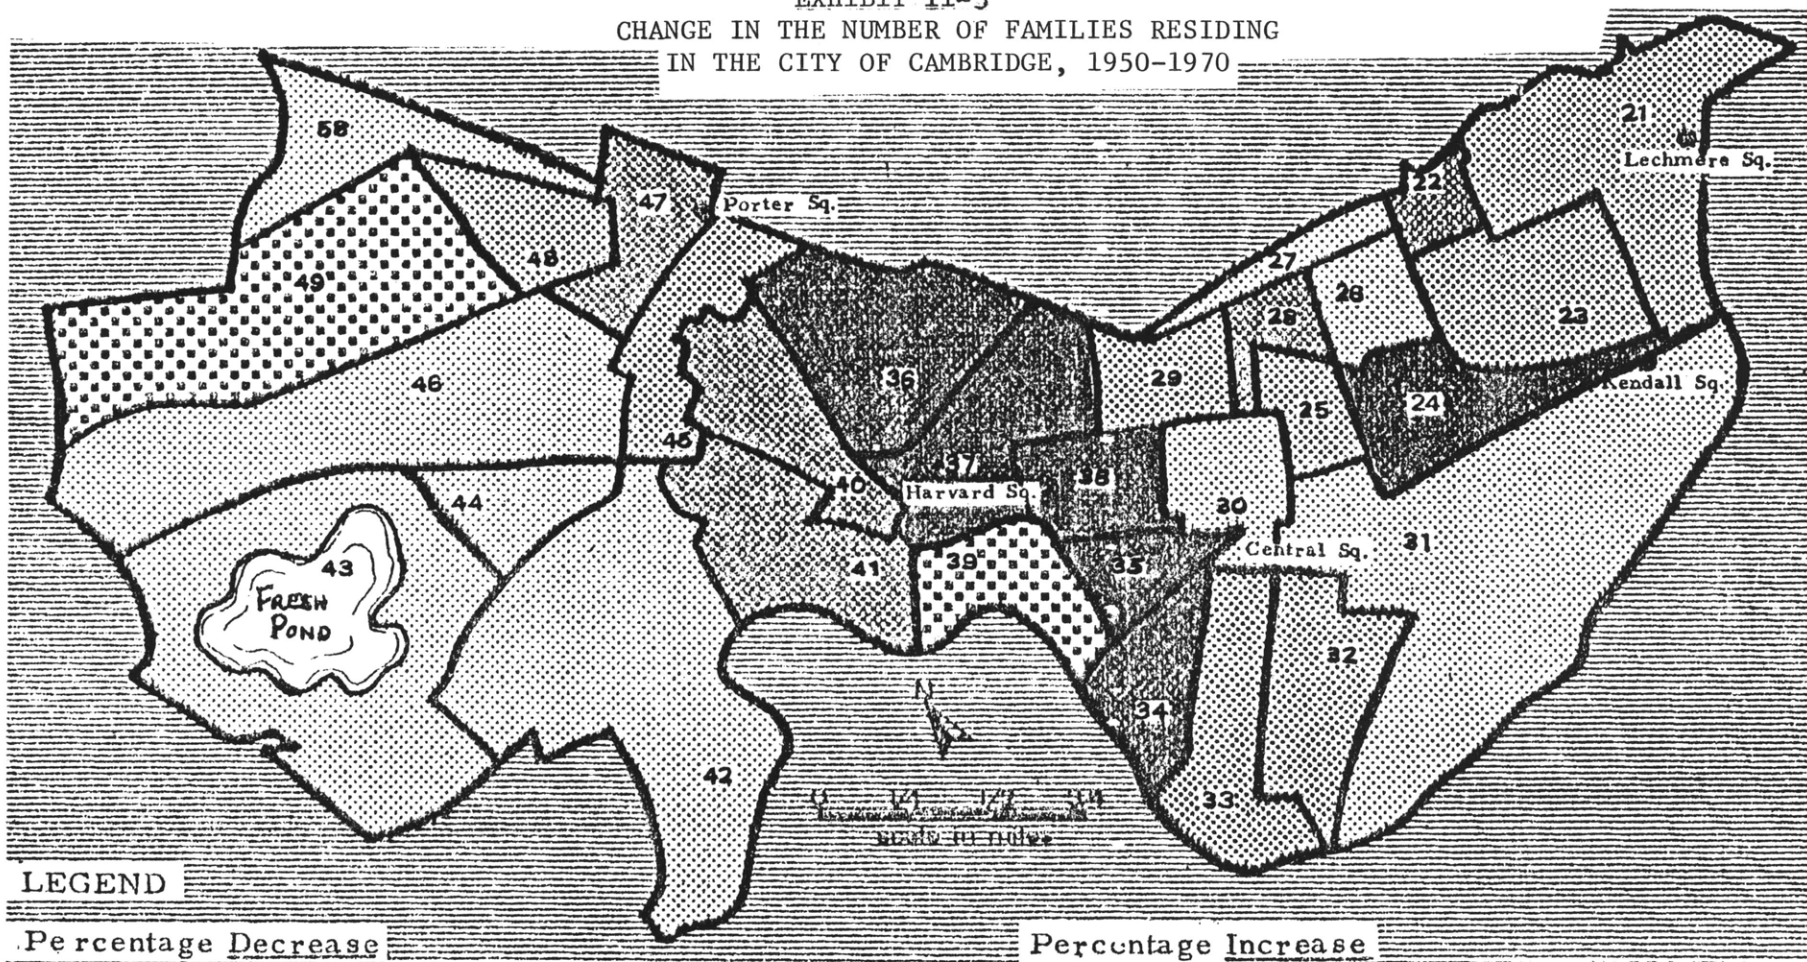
EXHIBIT II-5
CHANGE IN THE NUMBER OF FAMILIES RESIDING
IN THE CITY OF CAMBRIDGE, 1950-1970

58
47
Porter Sq.
49
48
46
45
44
43
FRESH POND
42
36
37
38
40
Harvard Sq.
41
39
35
34
33
32
31
30
Central Sq.
29
28
27
26
25
24
Kendall Sq.
23
22
21
Lechmere Sq.
N
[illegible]

LEGEND

Percentage Decrease

Percentage Increase